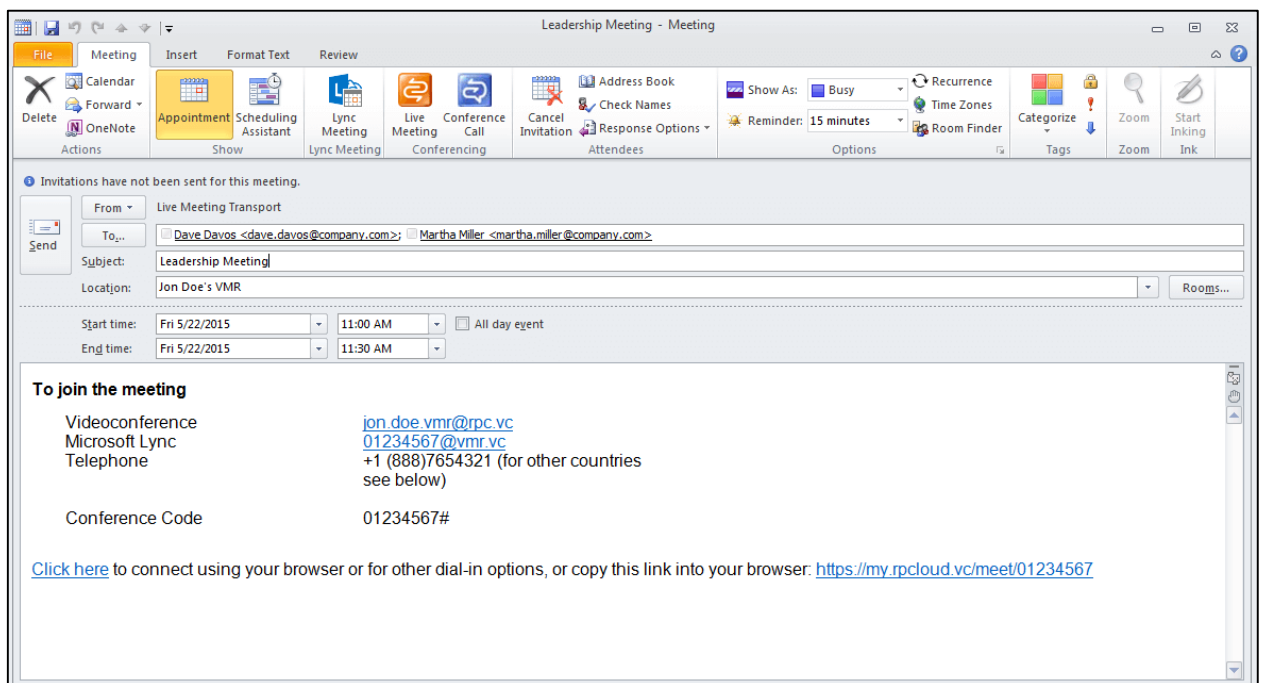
Leadership Meeting - Meeting

File | Meeting | Insert | Format Text | Review

Delete | Calendar | Forward | OneNote | Actions

Appointment | Scheduling Assistant | Show

Lync Meeting | Lync Meeting

Live Meeting | Conference Call | Conferencing

Cancel Invitation | Address Book | Check Names | Response Options | Attendees

Show As: | Busy | Reminder: | 15 minutes | Recurrence | Time Zones | Room Finder | Options

Categorize | Tags

Zoom | Zoom

Start Inking | Ink

Invitations have not been sent for this meeting.

Send | From | Live Meeting Transport

To... | Dave Davos <dave.davos@company.com>; Martha Miller <martha.miller@company.com>

Subject: | Leadership Meeting

Location: | Jon Doe's VMR | Rooms...

Start time: | Fri 5/22/2015 | 11:00 AM | All day event

End time: | Fri 5/22/2015 | 11:30 AM

To join the meeting

Videoconference jon.doe.vmr@rpc.vc
Microsoft Lync 01234567@vmr.vc
Telephone +1 (888)7654321 (for other countries see below)

Conference Code 01234567#

Click here to connect using your browser or for other dial-in options, or copy this link into your browser: https://my.rpcloud.vc/meet/01234567